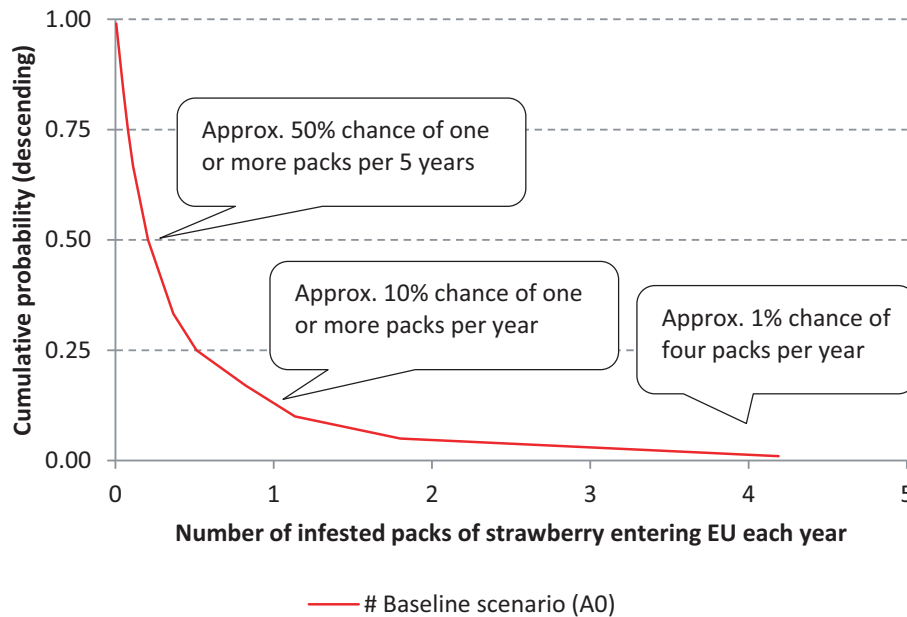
1.00
0.75
0.50
0.25
0.00
Cumulative probability (descending)

Approx. 50% chance of one or more packs per 5 years

Approx. 10% chance of one or more packs per year

Approx. 1% chance of four packs per year

0
1
2
3
4
5

Number of infested packs of strawberry entering EU each year

# Baseline scenario (A0)